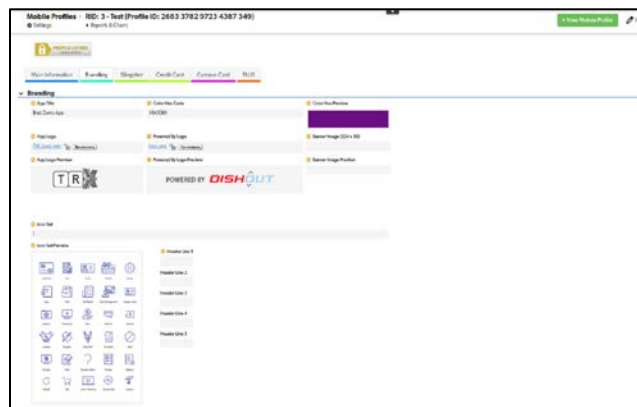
Mobile Profiles - RID: 3 - Test (Profile ID: 2683 3782 9723 4387 349)
Settings
Reports & Charts

+ New Mobile Profile

Main Information | Branding | Slingshot | Credit Card | Coupon Card | PLUS

Branding

App Title
Bird Demo App

Color Hex Code
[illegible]

Color Hex Preview

App Logo
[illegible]

Powered By Logo
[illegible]

Banner Image

App Logo Preview
TR

Powered By Logo Preview
POWERED BY DISHOUT

Banner Image Preview

Icon Set
1

Icon Set Preview

Header Line 1

Header Line 2

Header Line 3

Header Line 4

Header Line 5